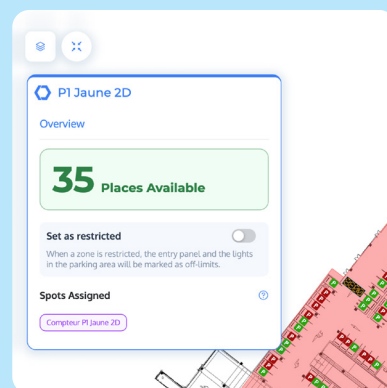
P1 Jaune 2D

Overview

35 Places Available

Set as restricted

When a zone is restricted, the entry panel and the lights in the parking area will be marked as off-limits.

Spots Assigned

?

Compteur P1 Jaune 2D